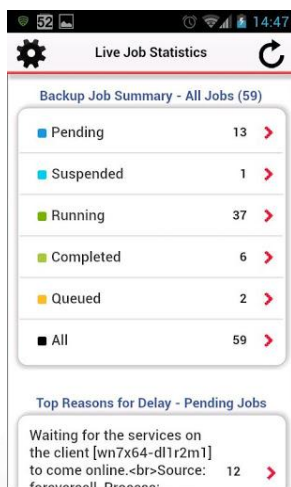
52 14:47

Live Job Statistics

Backup Job Summary - All Jobs (59)

| | | |
|---|---|---|
| Pending | 13 | > |
| Suspended | 1 | > |
| Running | 37 | > |
| Completed | 6 | > |
| Queued | 2 | > |
| All | 59 | > |

Top Reasons for Delay - Pending Jobs

Waiting for the services on the client [wn7x64-dl1r2m1] to come online.<br>Source: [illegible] 12 >